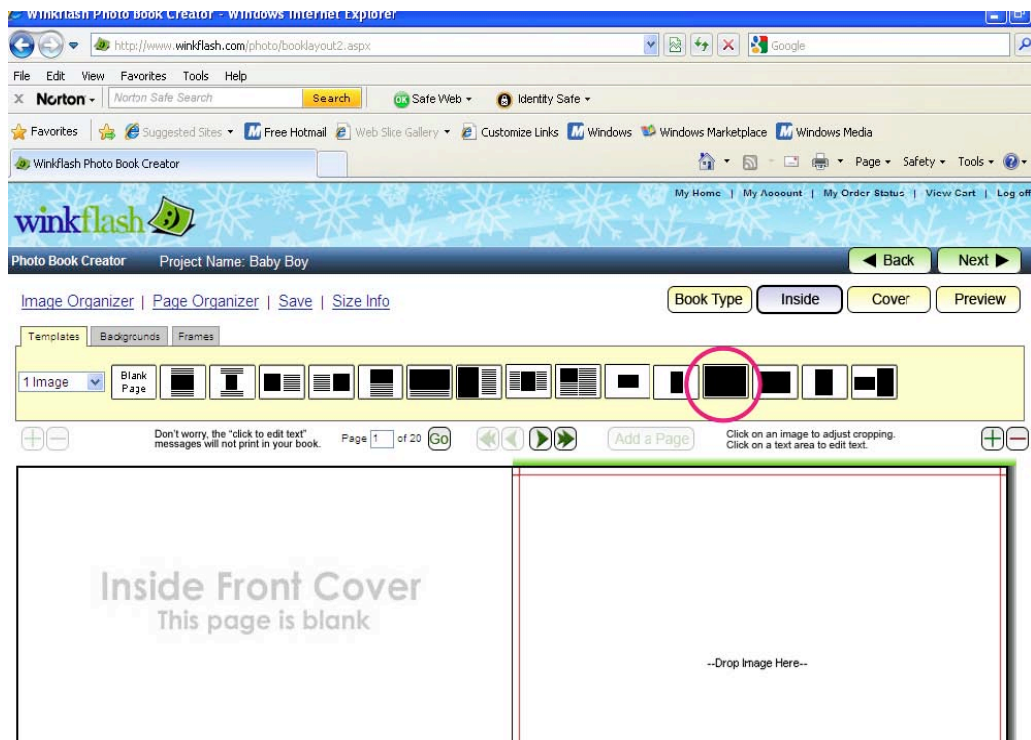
Winkflash Photo Book Creator - Windows Internet Explorer

http://www.winkflash.com/photo/booklayout2.aspx

Google

File Edit View Favorites Tools Help

Norton Norton Safe Search Search Safe Web Identity Safe

Favorites Suggested Sites Free Hotmail Web Slice Gallery Customize Links Windows Windows Marketplace Windows Media

Winkflash Photo Book Creator

Page Safety Tools

My Home | My Account | My Order Status | View Cart | Log off

winkflash

Photo Book Creator Project Name: Baby Boy

Back Next

Image Organizer | Page Organizer | Save | Size Info

Book Type Inside Cover Preview

Templates Backgrounds Frames

1 Image

Blank Page

Don't worry, the "click to edit text" messages will not print in your book.

Page 1 of 20 Go

Add a Page

Click on an image to adjust cropping. Click on a text area to edit text.

Inside Front Cover
This page is blank

--Drop Image Here--